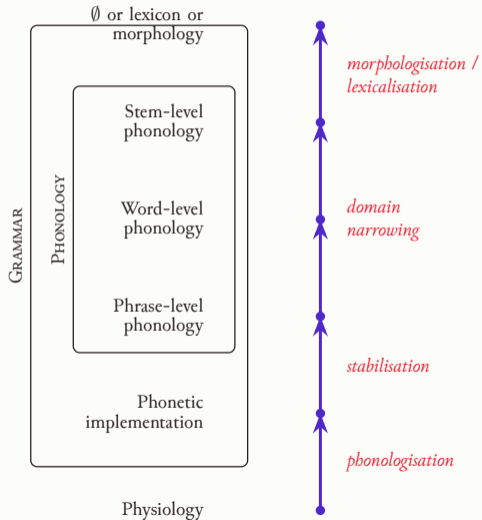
$\emptyset$ or lexicon or morphology

Grammar

Phonology

Stem-level phonology

Word-level phonology

Phrase-level phonology

Phonetic implementation

Physiology

morphologisation / lexicalisation

domain narrowing

stabilisation

phonologisation